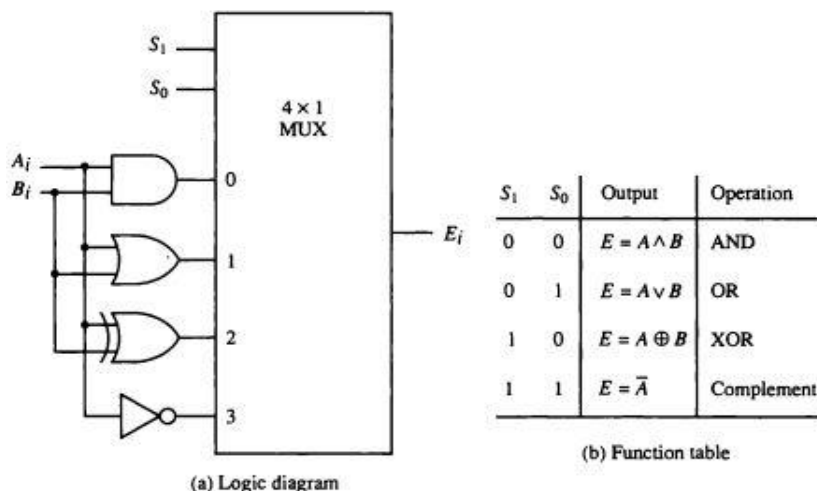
$S_1$

$S_0$

$4 \times 1$ MUX

$A_i$

$B_i$

0

1

2

3

$E_i$

(a) Logic diagram

| $S_1$ | $S_0$ | Output | Operation |
|---|---|---|---|
| 0 | 0 | $E = A \wedge B$ | AND |
| 0 | 1 | $E = A \vee B$ | OR |
| 1 | 0 | $E = A \oplus B$ | XOR |
| 1 | 1 | $E = \overline{A}$ | Complement |

(b) Function table